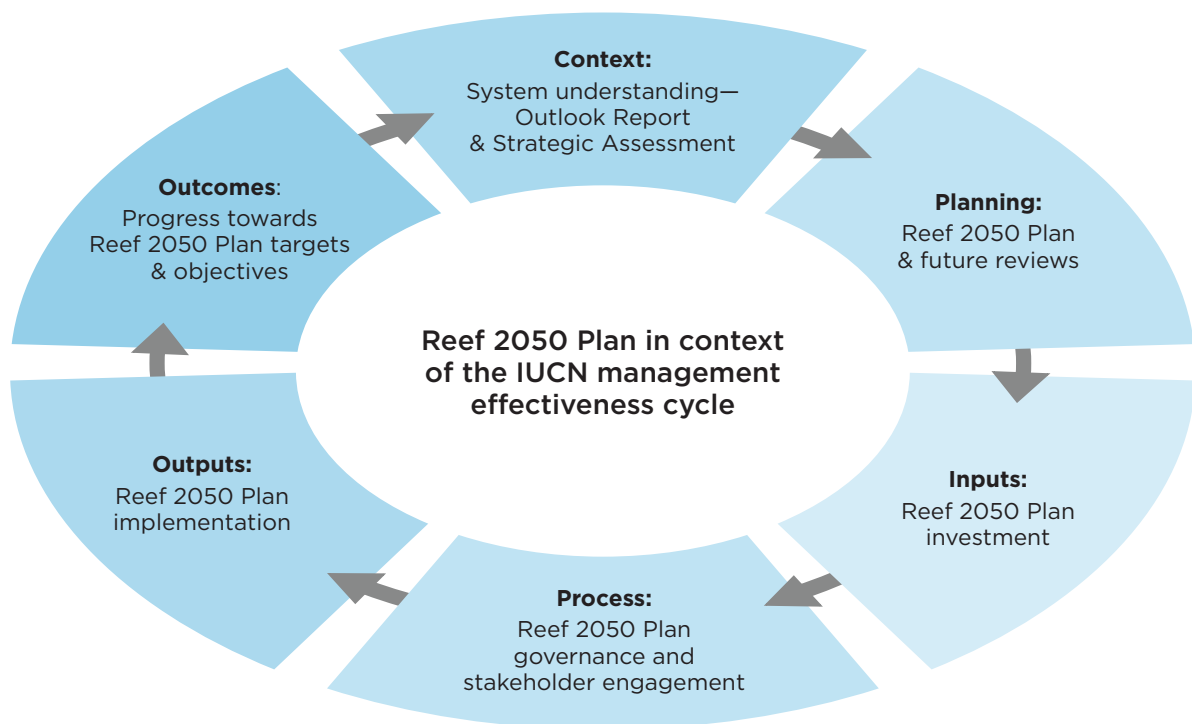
Context:
System understanding—Outlook Report & Strategic Assessment

Planning:
Reef 2050 Plan & future reviews

Inputs:
Reef 2050 Plan investment

Process:
Reef 2050 Plan governance and stakeholder engagement

Outputs:
Reef 2050 Plan implementation

Outcomes:
Progress towards Reef 2050 Plan targets & objectives

Reef 2050 Plan in context of the IUCN management effectiveness cycle